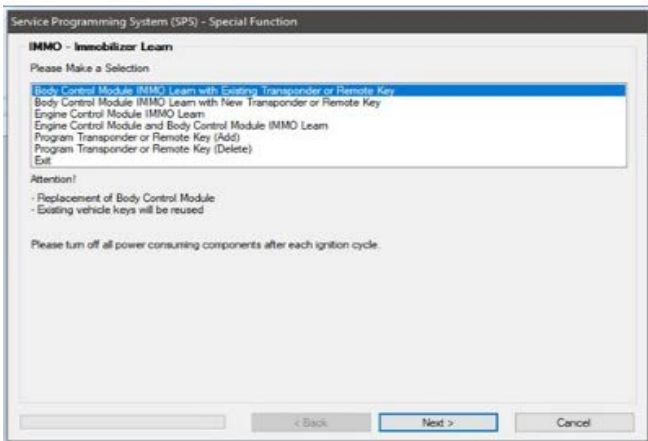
Service Programming System (SPS) - Special Function

IMMO - Immobilizer Learn

Please Make a Selection

Body Control Module IMMO Learn with Existing Transponder or Remote Key
Body Control Module IMMO Learn with New Transponder or Remote Key
Engine Control Module IMMO Learn
Engine Control Module and Body Control Module IMMO Learn
Program Transponder or Remote Key (Add)
Program Transponder or Remote Key (Delete)
Exit

Attention!

- Replacement of Body Control Module
- Existing vehicle keys will be reused

Please turn off all power consuming components after each ignition cycle.

< Back

Next >

Cancel